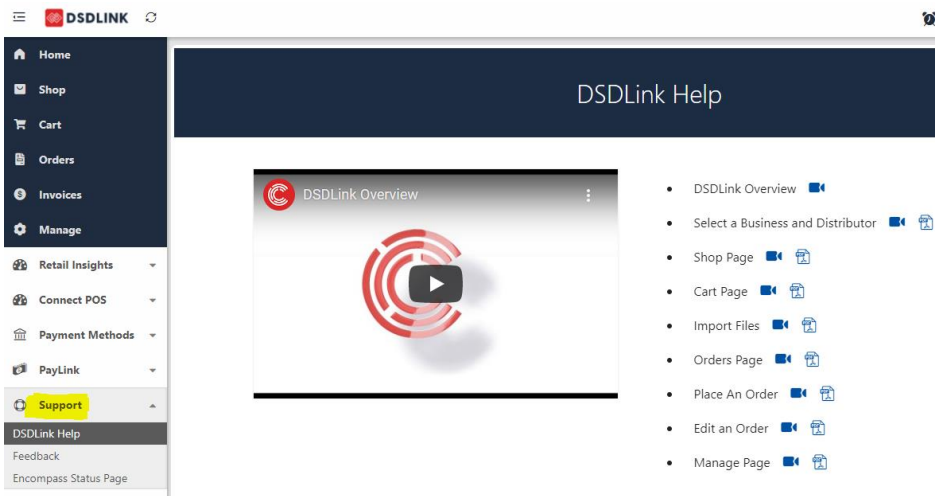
DSDLINK

Home
Shop
Cart
Orders
Invoices
Manage
Retail Insights
Connect POS
Payment Methods
PayLink
Support
DSDLink Help
Feedback
Encompass Status Page

DSDLink Help

DSDLink Overview

- DSDLink Overview
- Select a Business and Distributor
- Shop Page
- Cart Page
- Import Files
- Orders Page
- Place An Order
- Edit an Order
- Manage Page